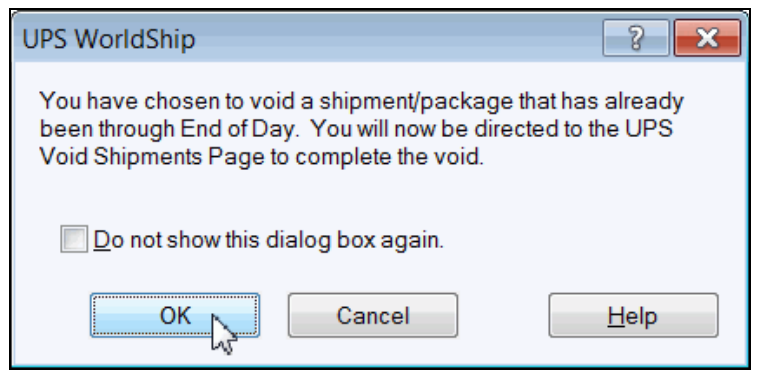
UPS WorldShip

?

You have chosen to void a shipment/package that has already been through End of Day.  You will now be directed to the UPS Void Shipments Page to complete the void.

Do not show this dialog box again.

OK

Cancel

Help